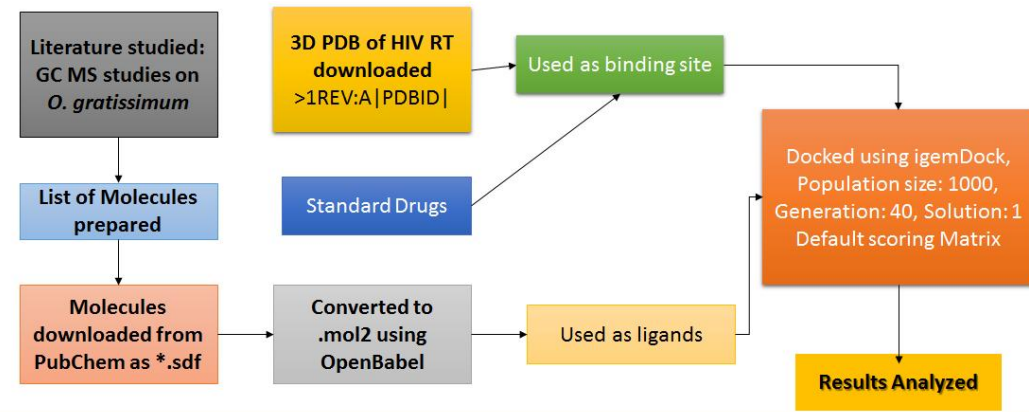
Literature studied: GC MS studies on *O. gratissimum*

3D PDB of HIV RT downloaded >1REV:A|PDBID|

Used as binding site

Standard Drugs

Docked using igemDock, Population size: 1000, Generation: 40, Solution: 1 Default scoring Matrix

List of Molecules prepared

Molecules downloaded from PubChem as *.sdf

Converted to .mol2 using OpenBabel

Used as ligands

Results Analyzed